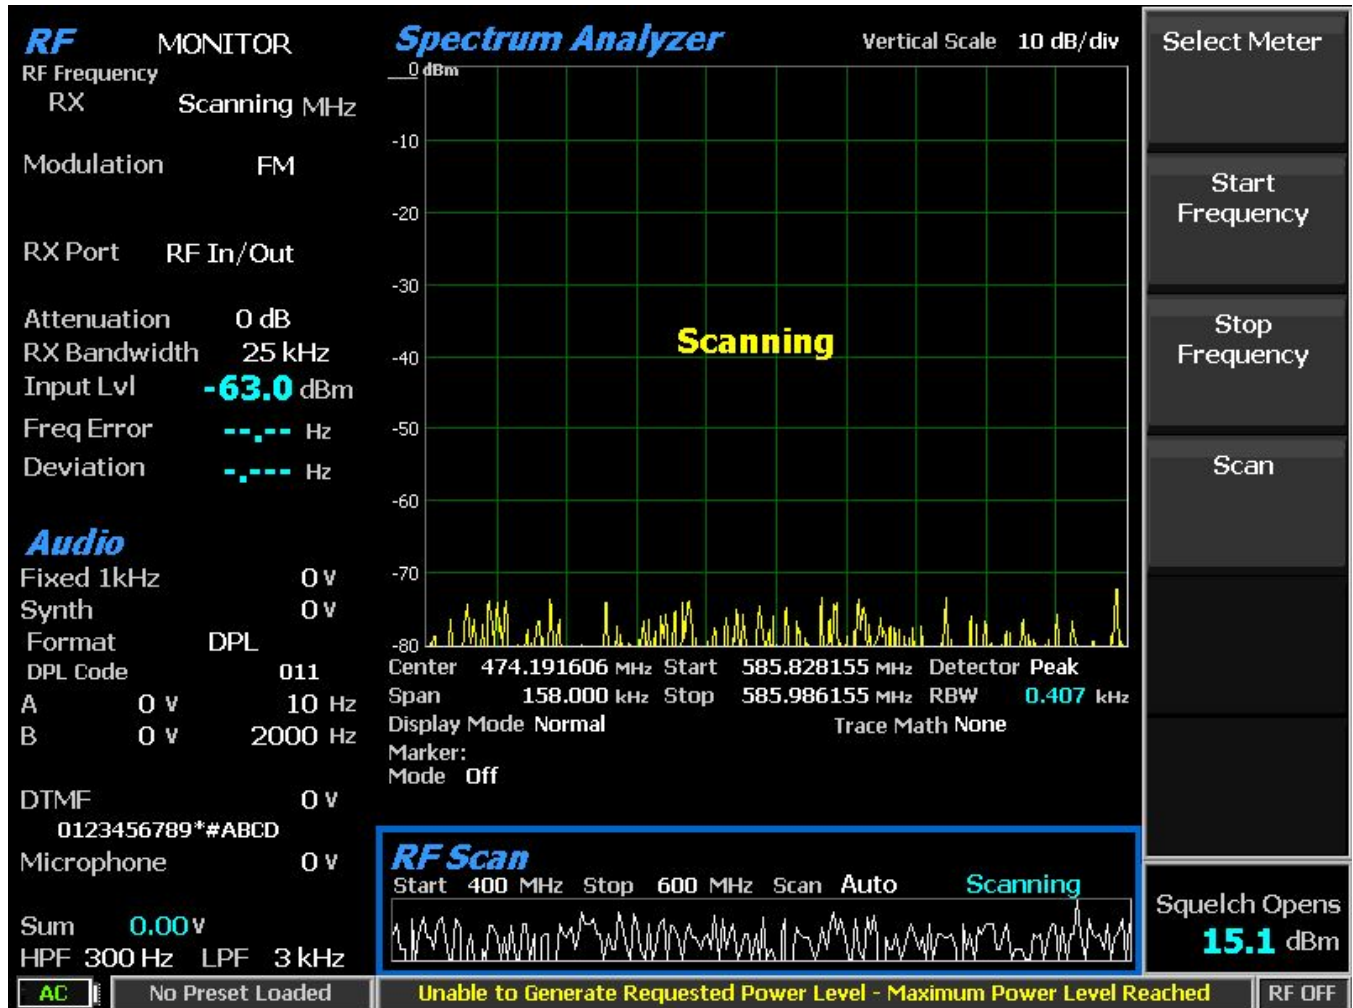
RF MONITOR
RF Frequency
RX Scanning MHz

Modulation FM

RX Port RF In/Out

Attenuation 0 dB
RX Bandwidth 25 kHz
Input Lvl -63.0 dBm
Freq Error --.-- Hz
Deviation -.--- Hz

Audio
Fixed 1kHz 0 V
Synth 0 V
Format DPL
DPL Code 011
A 0 V 10 Hz
B 0 V 2000 Hz

DTMF 0 V
0123456789*#ABCD
Microphone 0 V

Sum 0.00 V
HPF 300 Hz LPF 3 kHz

Spectrum Analyzer
Vertical Scale 10 dB/div
0 dBm
-10
-20
-30
-40
-50
-60
-70
-80
Scanning
Center 474.191606 MHz Start 585.828155 MHz Detector Peak
Span 158.000 kHz Stop 585.986155 MHz RBW 0.407 kHz
Display Mode Normal Trace Math None
Marker:
Mode Off

RF Scan
Start 400 MHz Stop 600 MHz Scan Auto Scanning

Select Meter
Start Frequency
Stop Frequency
Scan
Squelch Opens
15.1 dBm

AC
No Preset Loaded
Unable to Generate Requested Power Level - Maximum Power Level Reached
RF OFF